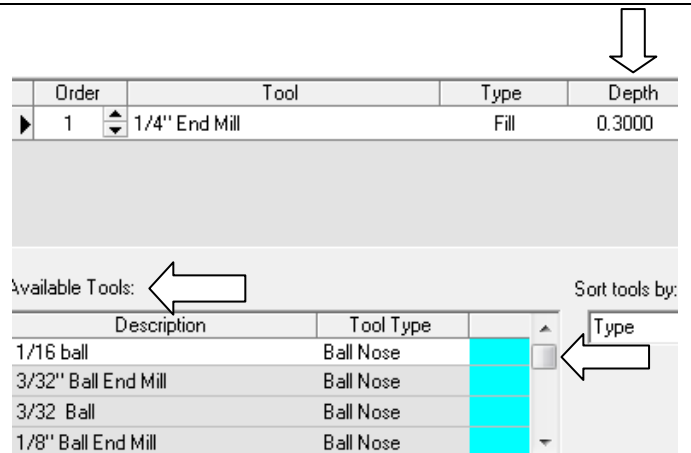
| Order | Tool | Type | Depth |
|---|---|---|---|
| 1 | 1/4" End Mill | Fill | 0.3000 |

vailable Tools:

Sort tools by:

Type

| Description | Tool Type | |
|---|---|---|
| 1/16 ball | Ball Nose | |
| 3/32" Ball End Mill | Ball Nose | |
| 3/32 Ball | Ball Nose | |
| 1/8" Ball End Mill | Ball Nose | |